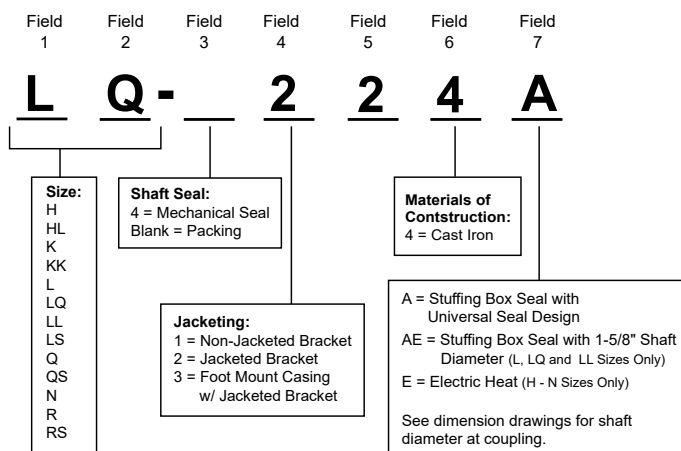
Field 1 Field 2 Field 3 Field 4 Field 5 Field 6 Field 7

L Q - _ 2 2 4 A

Size:
H
HL
K
KK
L
LQ
LL
LS
Q
QS
N
R
RS

Shaft Seal:
4 = Mechanical Seal
Blank = Packing

Jacketing:
1 = Non-Jacketed Bracket
2 = Jacketed Bracket
3 = Foot Mount Casing w/ Jacketed Bracket

Materials of Contstruction:
4 = Cast Iron

A = Stuffing Box Seal with Universal Seal Design
AE = Stuffing Box Seal with 1-5/8" Shaft Diameter (L, LQ and LL Sizes Only)
E = Electric Heat (H - N Sizes Only)

See dimension drawings for shaft diameter at coupling.